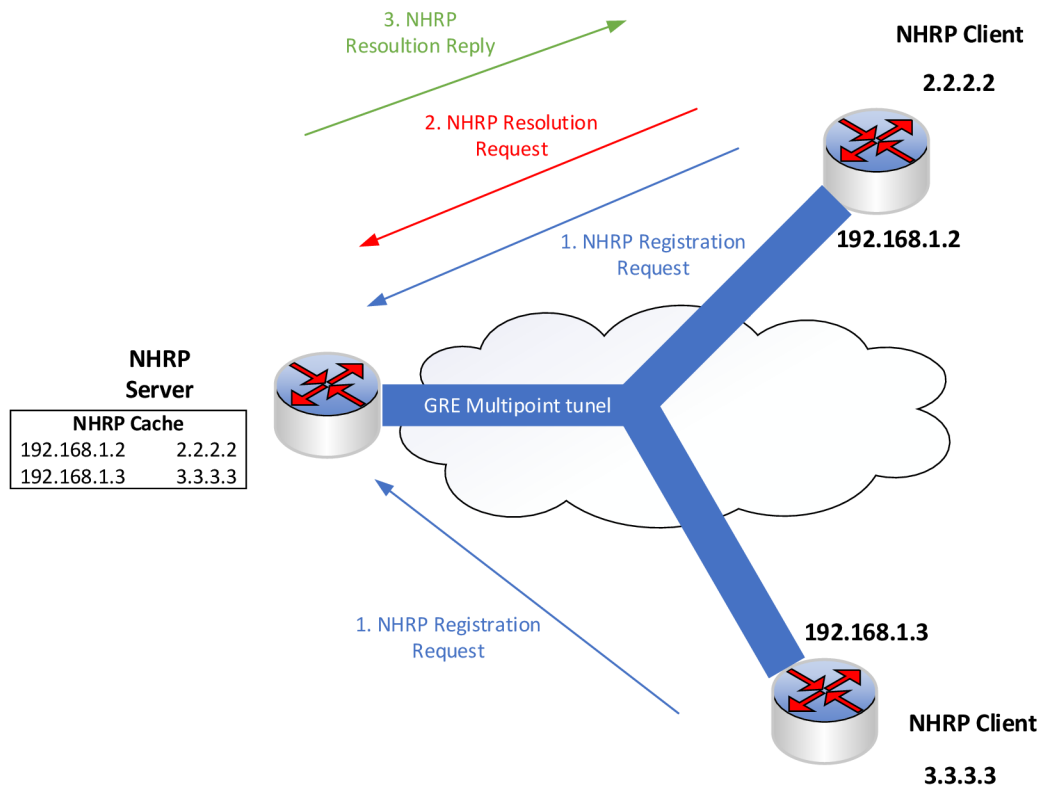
3. NHRP
Resoultion Reply

NHRP Client

2.2.2.2

2. NHRP Resolution
Request

1. NHRP Registration
Request

192.168.1.2

NHRP
Server

| NHRP Cache | |
|---|---|
| 192.168.1.2 | 2.2.2.2 |
| 192.168.1.3 | 3.3.3.3 |

GRE Multipoint tunel

1. NHRP Registration
Request

192.168.1.3

NHRP Client

3.3.3.3